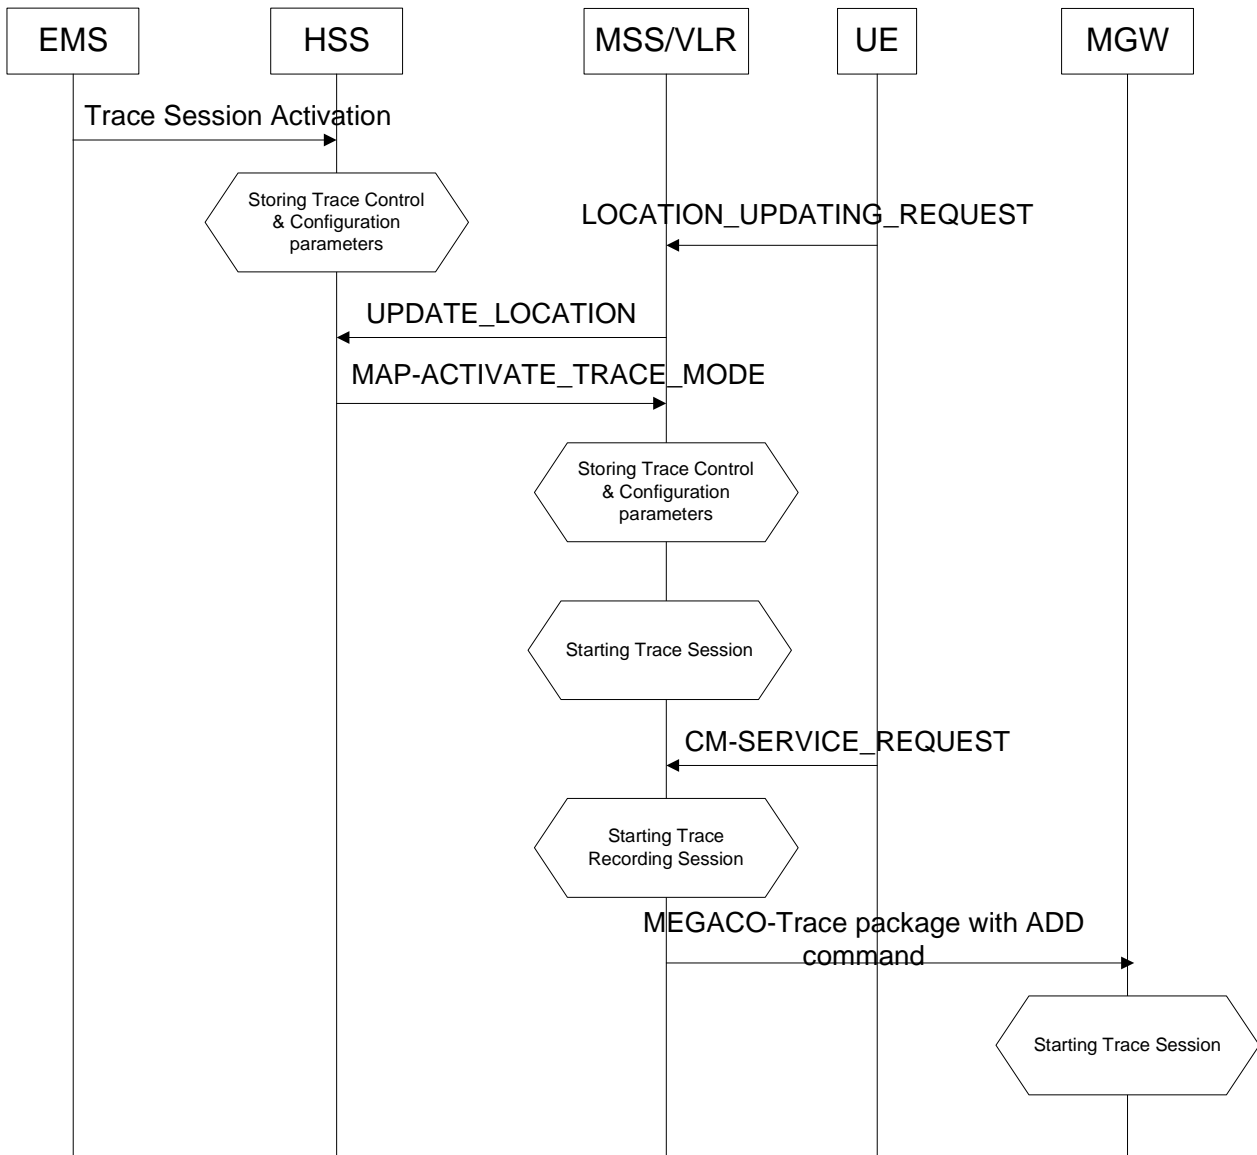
EMS

HSS

MSS/VLR

UE

MGW

Trace Session Activation

Storing Trace Control & Configuration parameters

LOCATION_UPDATING_REQUEST

UPDATE_LOCATION

MAP-ACTIVATE_TRACE_MODE

Storing Trace Control & Configuration parameters

Starting Trace Session

CM-SERVICE_REQUEST

Starting Trace Recording Session

MEGACO-Trace package with ADD command

Starting Trace Session